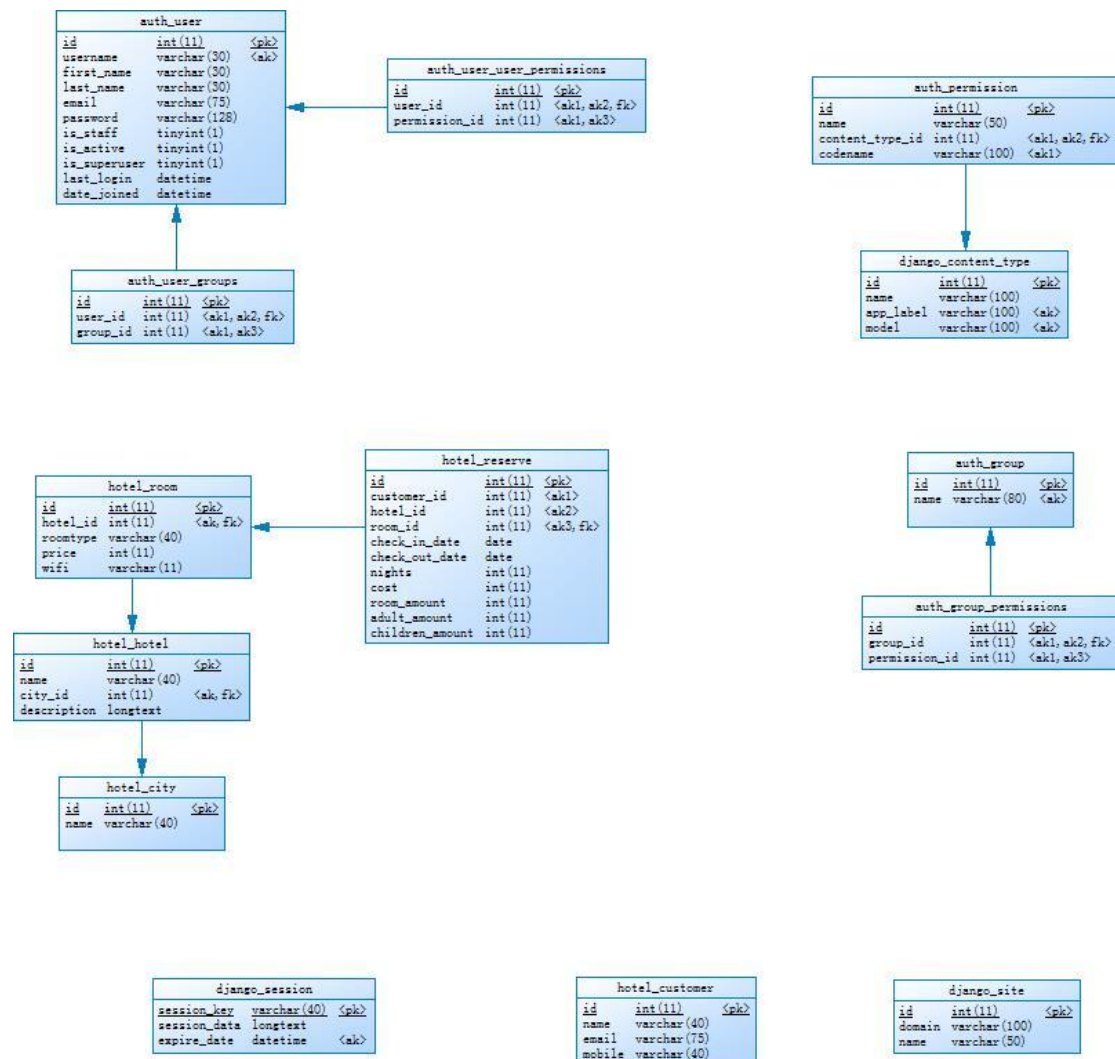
auth_user

| | | |
|---|---|---|
| id | int(11) | <pk> |
| username | varchar(30) | <ak> |
| first_name | varchar(30) | |
| last_name | varchar(30) | |
| email | varchar(75) | |
| password | varchar(128) | |
| is_staff | tinyint(1) | |
| is_active | tinyint(1) | |
| is_superuser | tinyint(1) | |
| last_login | datetime | |
| date_joined | datetime | |

auth_user_user_permissions

| | | |
|---|---|---|
| id | int(11) | <pk> |
| user_id | int(11) | <ak1, ak2, fk> |
| permission_id | int(11) | <ak1, ak3> |

auth_permission

| | | |
|---|---|---|
| id | int(11) | <pk> |
| name | varchar(50) | |
| content_type_id | int(11) | <ak1, ak2, fk> |
| codename | varchar(100) | <ak1> |

auth_user_groups

| | | |
|---|---|---|
| id | int(11) | <pk> |
| user_id | int(11) | <ak1, ak2, fk> |
| group_id | int(11) | <ak1, ak3> |

django_content_type

| | | |
|---|---|---|
| id | int(11) | <pk> |
| name | varchar(100) | |
| app_label | varchar(100) | <ak> |
| model | varchar(100) | <ak> |

hotel_reserve

| | | |
|---|---|---|
| id | int(11) | <pk> |
| customer_id | int(11) | <ak1> |
| hotel_id | int(11) | <ak2> |
| room_id | int(11) | <ak3, fk> |
| check_in_date | date | |
| check_out_date | date | |
| nights | int(11) | |
| cost | int(11) | |
| room_amount | int(11) | |
| adult_amount | int(11) | |
| children_amount | int(11) | |

hotel_room

| | | |
|---|---|---|
| id | int(11) | <pk> |
| hotel_id | int(11) | <ak, fk> |
| roomtype | varchar(40) | |
| price | int(11) | |
| wifi | varchar(11) | |

auth_group

| | | |
|---|---|---|
| id | int(11) | <pk> |
| name | varchar(80) | <ak> |

hotel_hotel

| | | |
|---|---|---|
| id | int(11) | <pk> |
| name | varchar(40) | |
| city_id | int(11) | <ak, fk> |
| description | longtext | |

auth_group_permissions

| | | |
|---|---|---|
| id | int(11) | <pk> |
| group_id | int(11) | <ak1, ak2, fk> |
| permission_id | int(11) | <ak1, ak3> |

hotel_city

| | | |
|---|---|---|
| id | int(11) | <pk> |
| name | varchar(40) | |

django_session

| | | |
|---|---|---|
| session_key | varchar(40) | <pk> |
| session_data | longtext | |
| expire_date | datetime | <ak> |

hotel_customer

| | | |
|---|---|---|
| id | int(11) | <pk> |
| name | varchar(40) | |
| email | varchar(75) | |
| mobile | varchar(40) | |

django_site

| | | |
|---|---|---|
| id | int(11) | <pk> |
| domain | varchar(100) | |
| name | varchar(50) | |